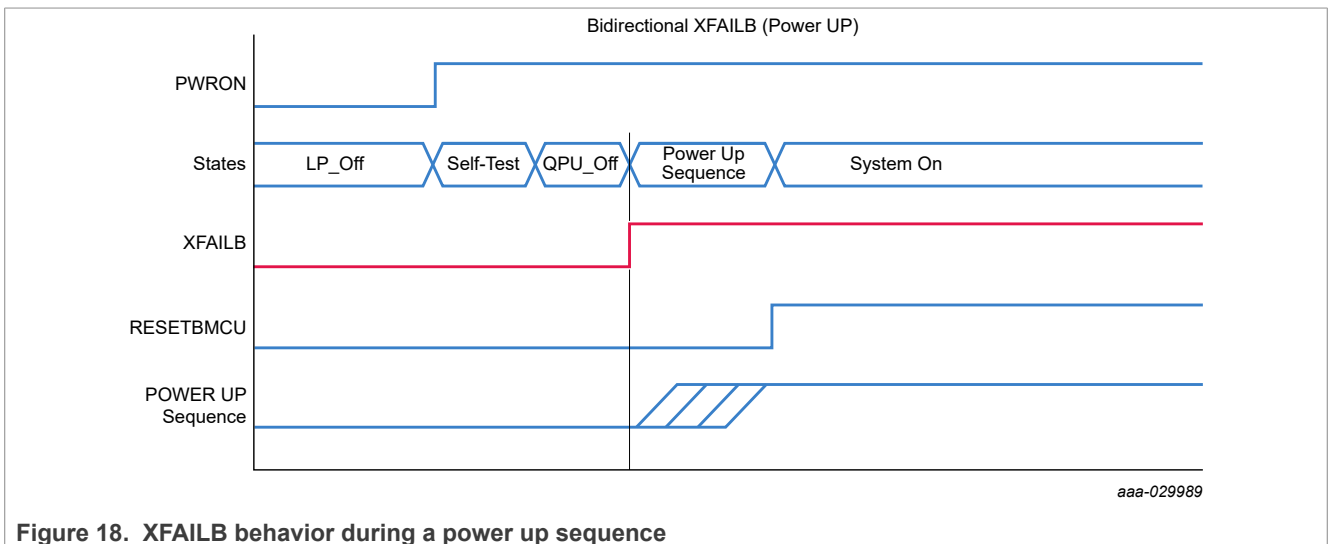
Bidirectional XFAILB (Power UP)

PWRON

States

LP_Off

Self-Test

QPU_Off

Power Up Sequence

System On

XFAILB

RESETBMCU

POWER UP Sequence

aaa-029989

Figure 18. XFAILB behavior during a power up sequence